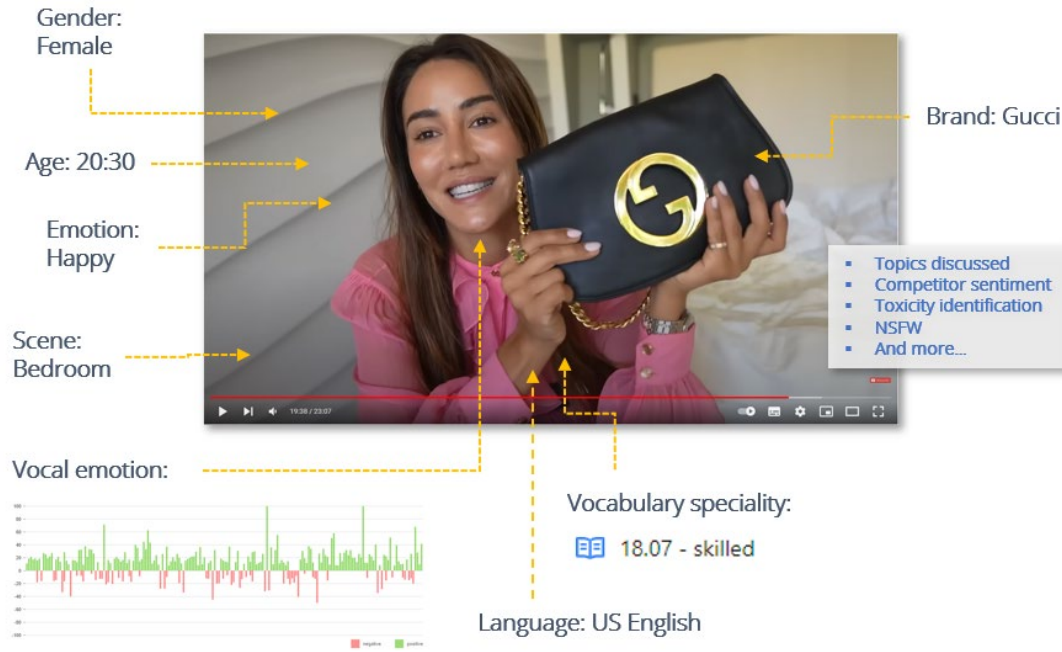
Gender:
Female

Age: 20:30

Emotion:
Happy

Scene:
Bedroom

Brand: Gucci

- Topics discussed
- Competitor sentiment
- Toxicity identification
- NSFW
- And more...

19:38 / 23:07

Vocal emotion:

100
80
60
40
20
0
-20
-40
-60
-80
-100

negative positive

Vocabulary speciality:

18.07 - skilled

Language: US English